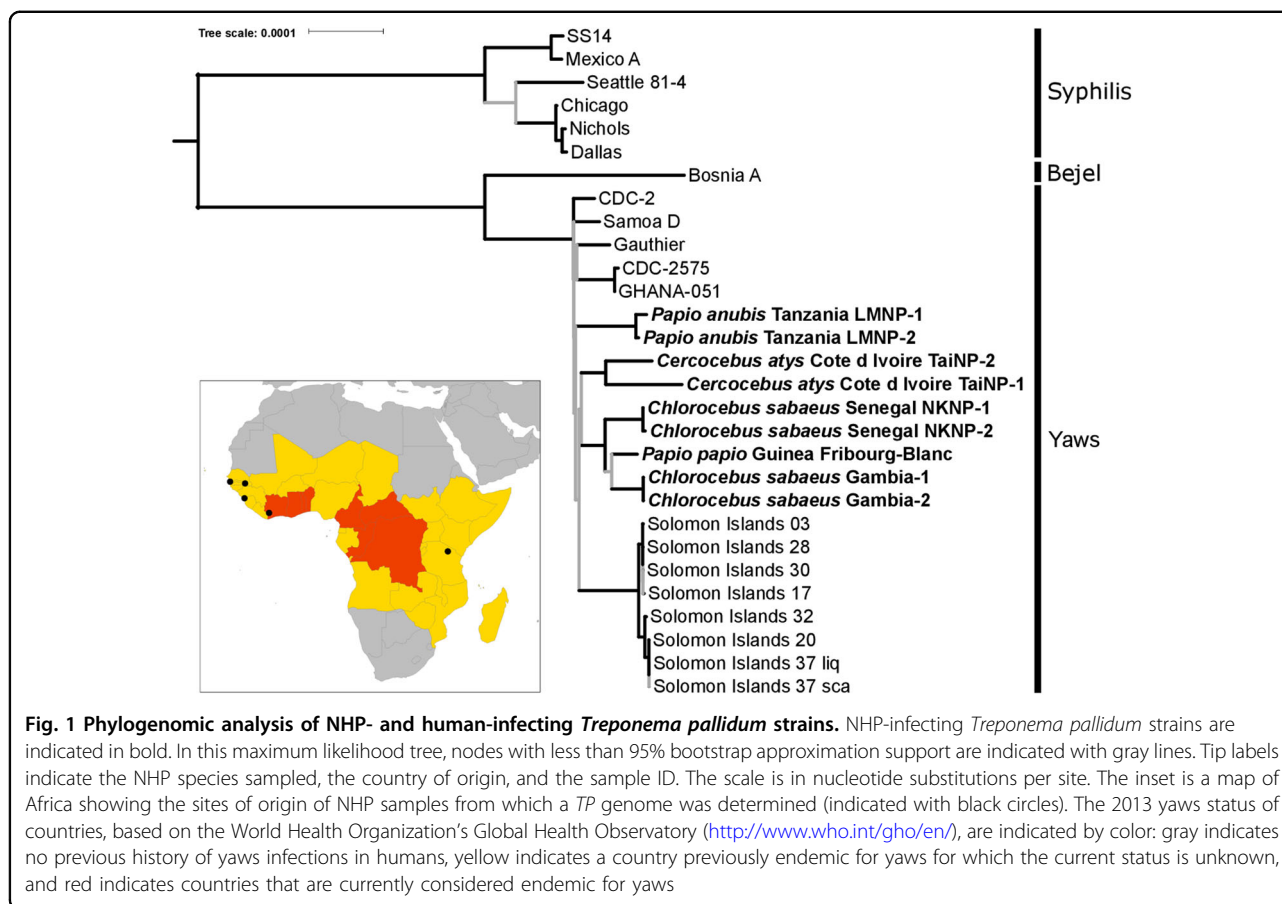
Tree scale: 0.0001

SS14
Mexico A
Seattle 81-4
Chicago
Nichols
Dallas
Bosnia A
CDC-2
Samoa D
Gauthier
CDC-2575
GHANA-051
**Papio anubis Tanzania LMNP-1**
**Papio anubis Tanzania LMNP-2**
**Cercocebus atys Cote d Ivoire TaiNP-2**
**Cercocebus atys Cote d Ivoire TaiNP-1**
**Chlorocebus sabaeus Senegal NKNP-1**
**Chlorocebus sabaeus Senegal NKNP-2**
**Papio papio Guinea Fribourg-Blanc**
**Chlorocebus sabaeus Gambia-1**
**Chlorocebus sabaeus Gambia-2**
Solomon Islands 03
Solomon Islands 28
Solomon Islands 30
Solomon Islands 17
Solomon Islands 32
Solomon Islands 20
Solomon Islands 37 liq
Solomon Islands 37 sca

Syphilis
Bejel
Yaws

**Fig. 1 Phylogenomic analysis of NHP- and human-infecting *Treponema pallidum* strains.** NHP-infecting *Treponema pallidum* strains are indicated in bold. In this maximum likelihood tree, nodes with less than 95% bootstrap approximation support are indicated with gray lines. Tip labels indicate the NHP species sampled, the country of origin, and the sample ID. The scale is in nucleotide substitutions per site. The inset is a map of Africa showing the sites of origin of NHP samples from which a *TP* genome was determined (indicated with black circles). The 2013 yaws status of countries, based on the World Health Organization's Global Health Observatory (http://www.who.int/gho/en/), are indicated by color: gray indicates no previous history of yaws infections in humans, yellow indicates a country previously endemic for yaws for which the current status is unknown, and red indicates countries that are currently considered endemic for yaws